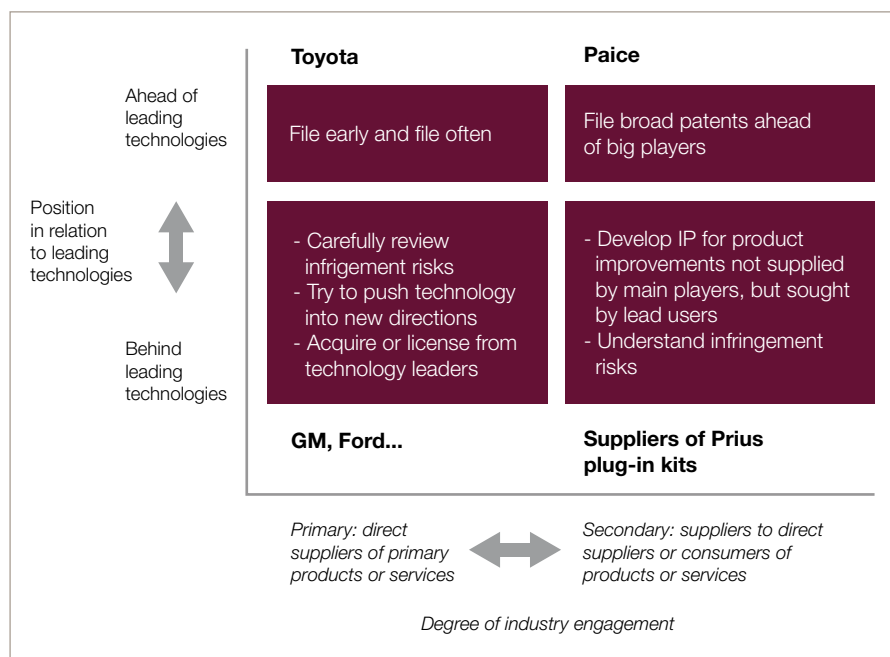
Toyota

Paice

Ahead of leading technologies

File early and file often

File broad patents ahead of big players

Position in relation to leading technologies

- Carefully review infrigement risks
- Try to push technology into new directions
- Acquire or license from technology leaders

- Develop IP for product improvements not supplied by main players, but sought by lead users
- Understand infringement risks

Behind leading technologies

GM, Ford...

Suppliers of Prius plug-in kits

Primary: direct suppliers of primary products or services

Secondary: suppliers to direct suppliers or consumers of products or services

Degree of industry engagement